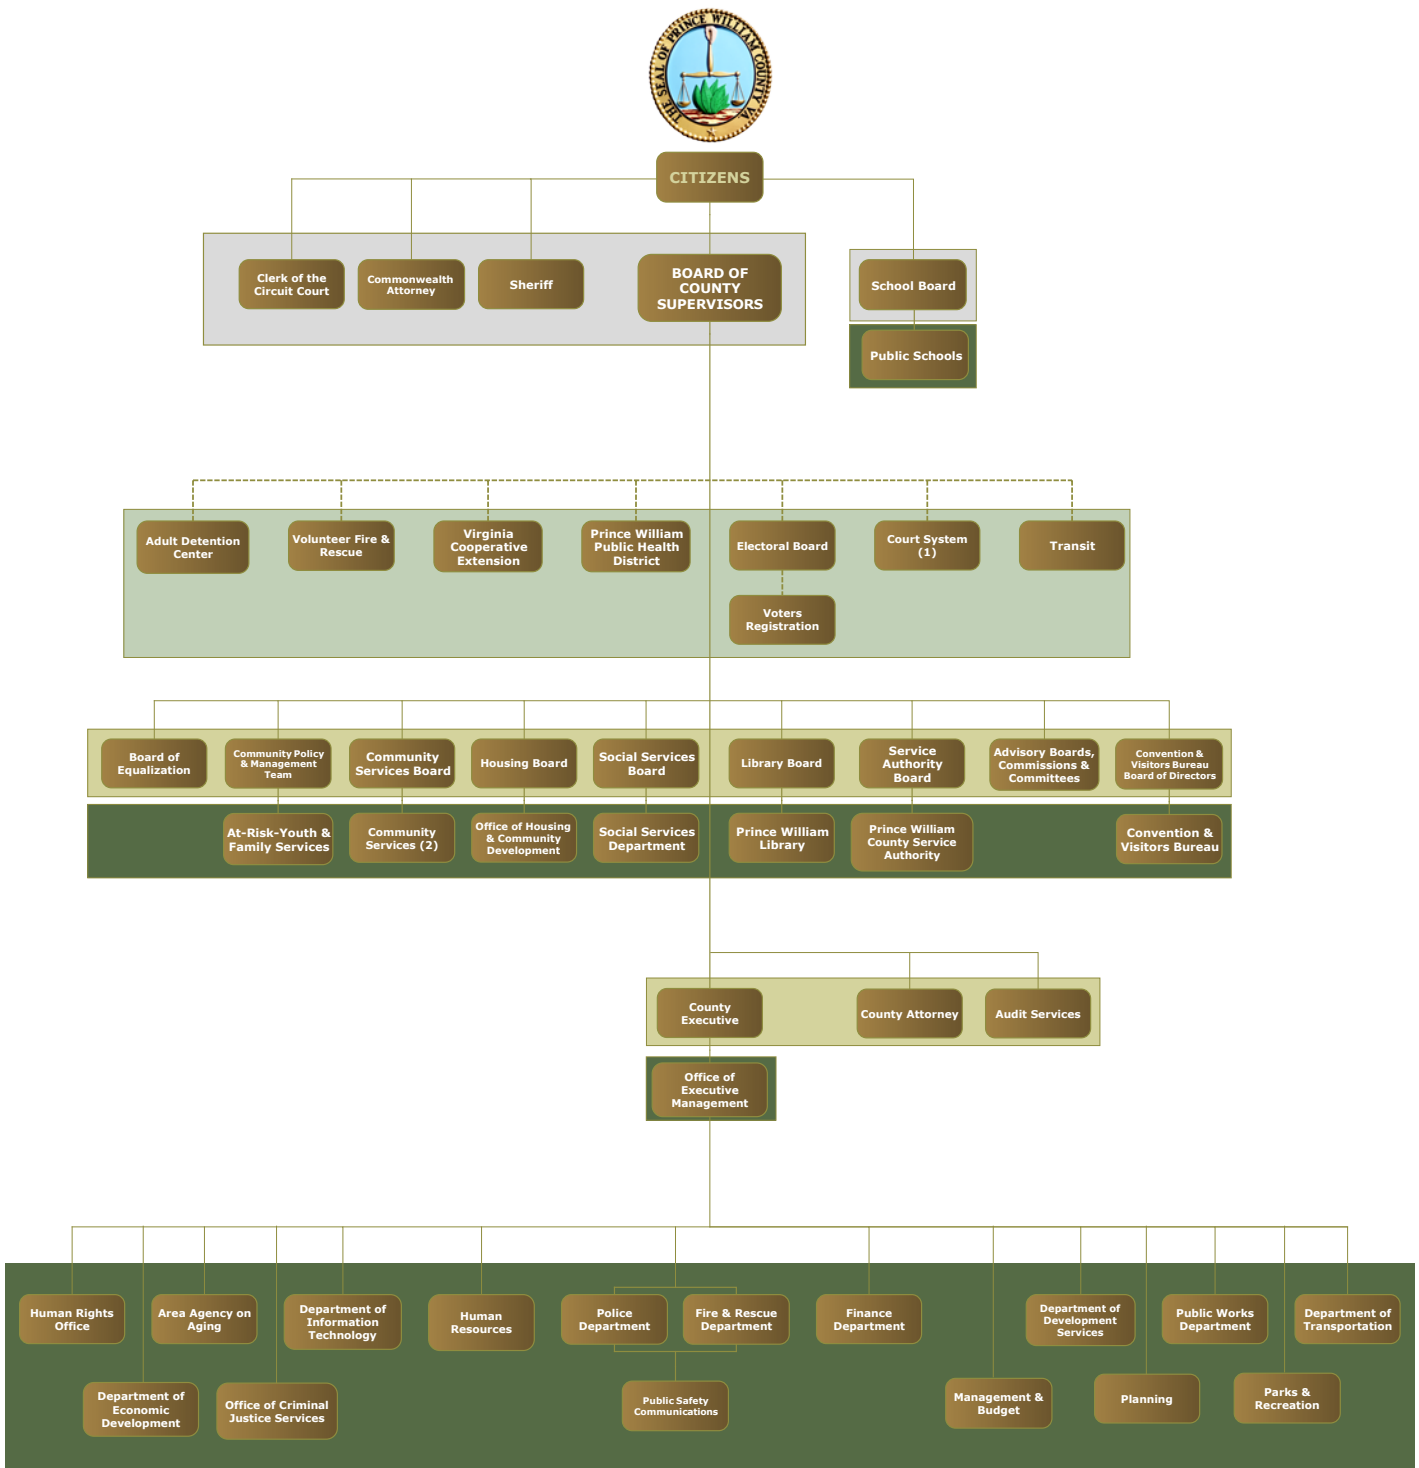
THE SEAL OF PRINCE WILLIAM COUNTY VA

CITIZENS

Clerk of the Circuit Court

Commonwealth Attorney

Sheriff

BOARD OF COUNTY SUPERVISORS

School Board

Public Schools

Adult Detention Center

Volunteer Fire & Rescue

Virginia Cooperative Extension

Prince William Public Health District

Electoral Board

Voters Registration

Court System (1)

Transit

Board of Equalization

Community Policy & Management Team

At-Risk-Youth & Family Services

Community Services Board

Community Services (2)

Housing Board

Office of Housing & Community Development

Social Services Board

Social Services Department

Library Board

Prince William Library

Service Authority Board

Prince William County Service Authority

Advisory Boards, Commissions & Committees

Convention & Visitors Bureau Board of Directors

Convention & Visitors Bureau

County Executive

County Attorney

Audit Services

Office of Executive Management

Human Rights Office

Department of Economic Development

Area Agency on Aging

Office of Criminal Justice Services

Department of Information Technology

Human Resources

Police Department

Fire & Rescue Department

Public Safety Communications

Finance Department

Management & Budget

Department of Development Services

Planning

Public Works Department

Parks & Recreation

Department of Transportation